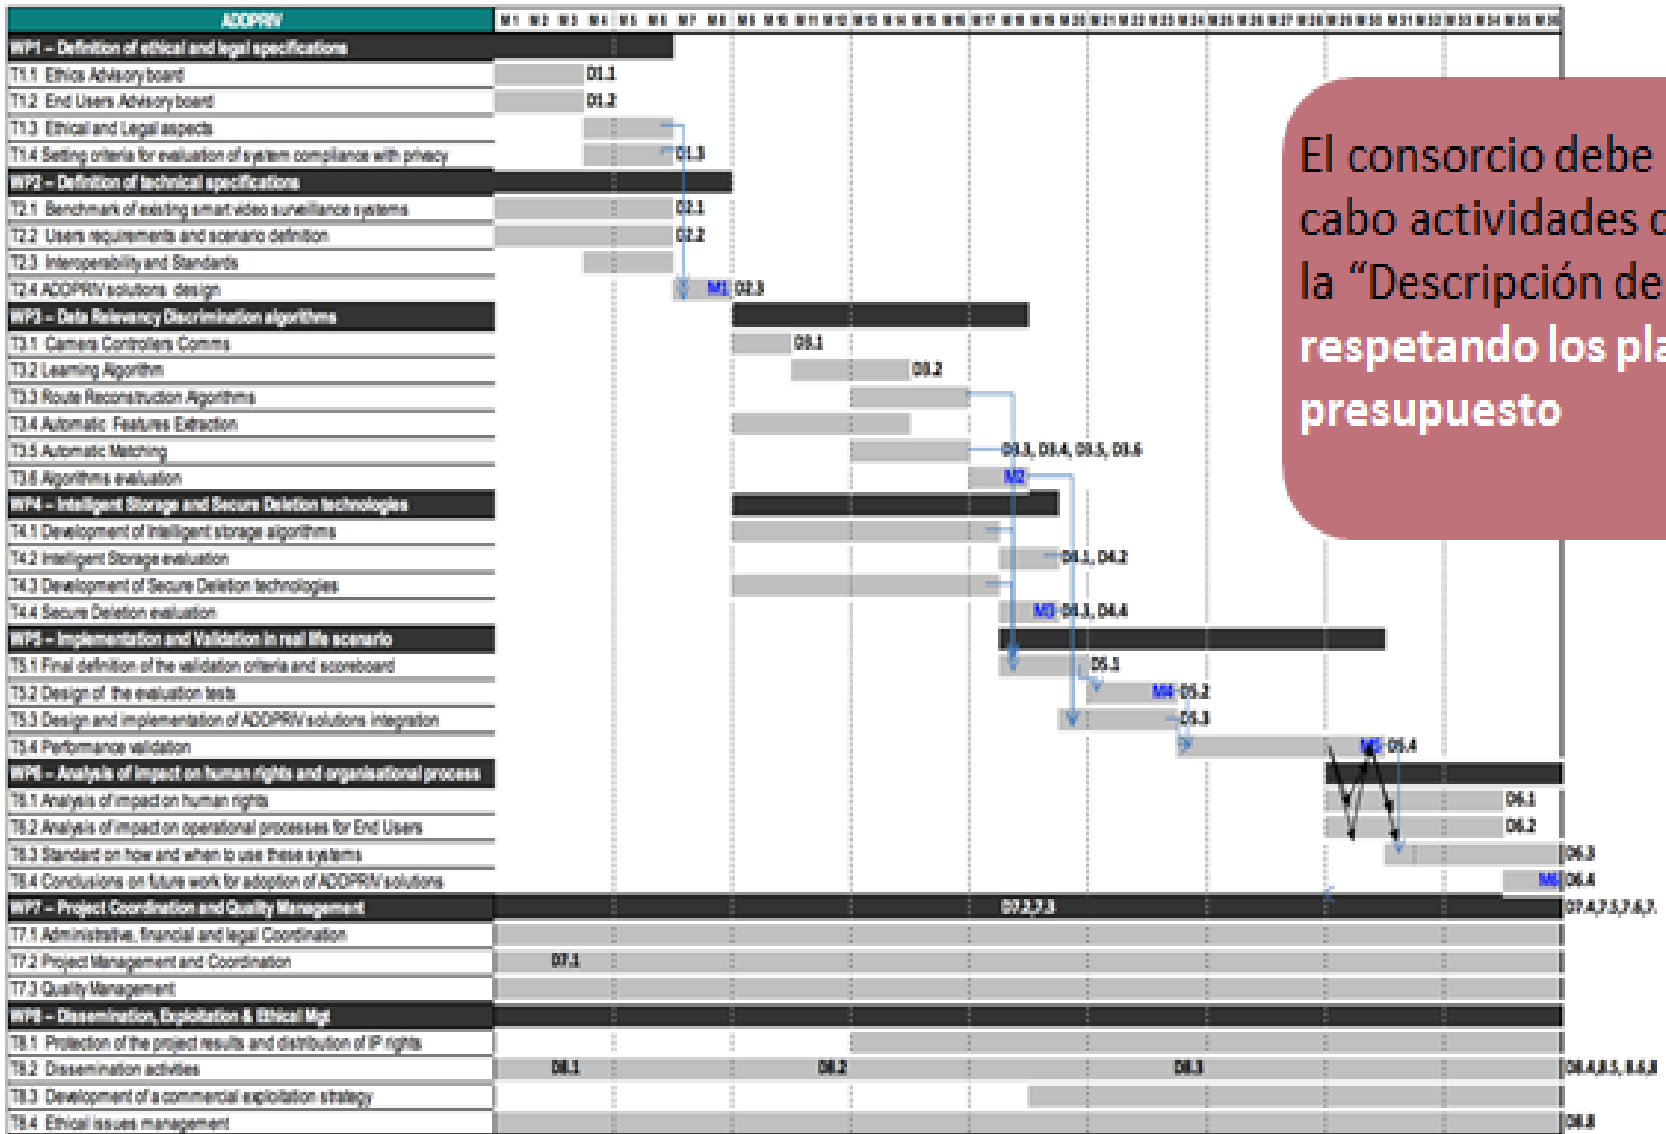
ADDPRIV

M1 M2 M3 M4 M5 M6 M7 M8 M9 M10 M11 M12 M13 M14 M15 M16 M17 M18 M19 M20 M21 M22 M23 M24 M25 M26 M27 M28 M29 M30 M31 M32 M33 M34 M35 M36

WP1 – Definition of ethical and legal specifications
T1.1 Ethics Advisory board D1.1
T1.2 End Users Advisory board D1.2
T1.3 Ethical and Legal aspects
T1.4 Setting criteria for evaluation of system compliance with privacy D1.3
WP2 – Definition of technical specifications
T2.1 Benchmark of existing smart video surveillance systems D2.1
T2.2 Users requirements and scenario definition D2.2
T2.3 Interoperability and Standards
T2.4 ADDPRIV solutions design M1 D2.3
WP3 – Data Relevancy Discrimination algorithms
T3.1 Camera Controllers Comms D3.1
T3.2 Learning Algorithm D3.2
T3.3 Route Reconstruction Algorithms
T3.4 Automatic Features Extraction
T3.5 Automatic Matching D3.3, D3.4, D3.5, D3.6
T3.6 Algorithms evaluation M2
WP4 – Intelligent Storage and Secure Deletion technologies
T4.1 Development of Intelligent storage algorithms
T4.2 Intelligent Storage evaluation D4.1, D4.2
T4.3 Development of Secure Deletion technologies
T4.4 Secure Deletion evaluation M3 D4.3, D4.4
WP5 – Implementation and Validation in real life scenario
T5.1 Final definition of the validation criteria and scoreboard D5.1
T5.2 Design of the evaluation tests M4 D5.2
T5.3 Design and implementation of ADDPRIV solutions integration D5.3
T5.4 Performance validation M5 D5.4
WP6 – Analysis of impact on human rights and organisational process
T6.1 Analysis of impact on human rights D6.1
T6.2 Analysis of impact on operational processes for End Users D6.2
T6.3 Standard on how and when to use these systems D6.3
T6.4 Conclusions on future work for adoption of ADDPRIV solutions M6 D6.4
WP7 – Project Coordination and Quality Management D7.2,7.3 D7.4,7.5,7.6,7.
T7.1 Administrative, financial and legal Coordination
T7.2 Project Management and Coordination D7.1
T7.3 Quality Management
WP8 – Dissemination, Exploitation & Ethical Mgt
T8.1 Protection of the project results and distribution of IP rights
T8.2 Dissemination activities D8.1 D8.2 D8.3 D8.4,8.5, 8.6,8
T8.3 Development of a commercial exploitation strategy
T8.4 Ethical issues management D8.8

El consorcio debe cabo actividades c la “Descripción de respetando los pla presupuesto